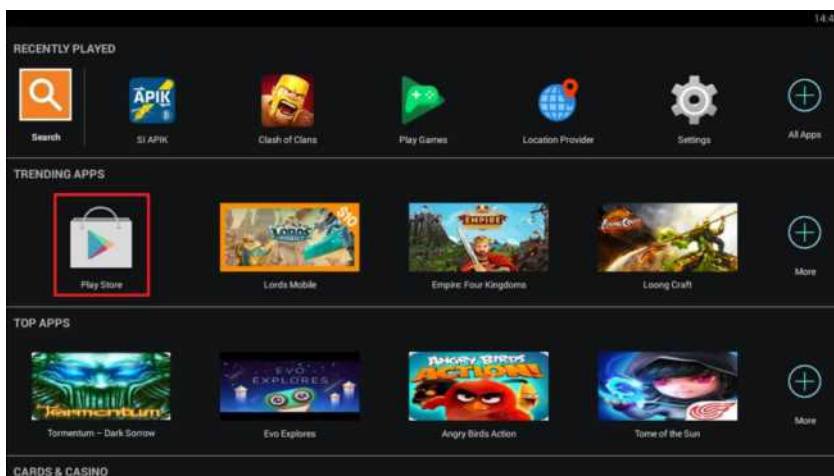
14:4

RECENTLY PLAYED

Search

APIK

SI APIK

Clash of Clans

Play Games

Location Provider

Settings

All Apps

TRENDING APPS

Play Store

LORDS

Lords Mobile

EMPIRE

Empire: Four Kingdoms

Loong Craft

More

TOP APPS

Tormentum

Tormentum – Dark Sorrow

EVO EXPLORES

Evo Explores

ANGRY BIRDS ACTION!

Angry Birds Action

Tome of the Sun

More

CARDS & CASINO